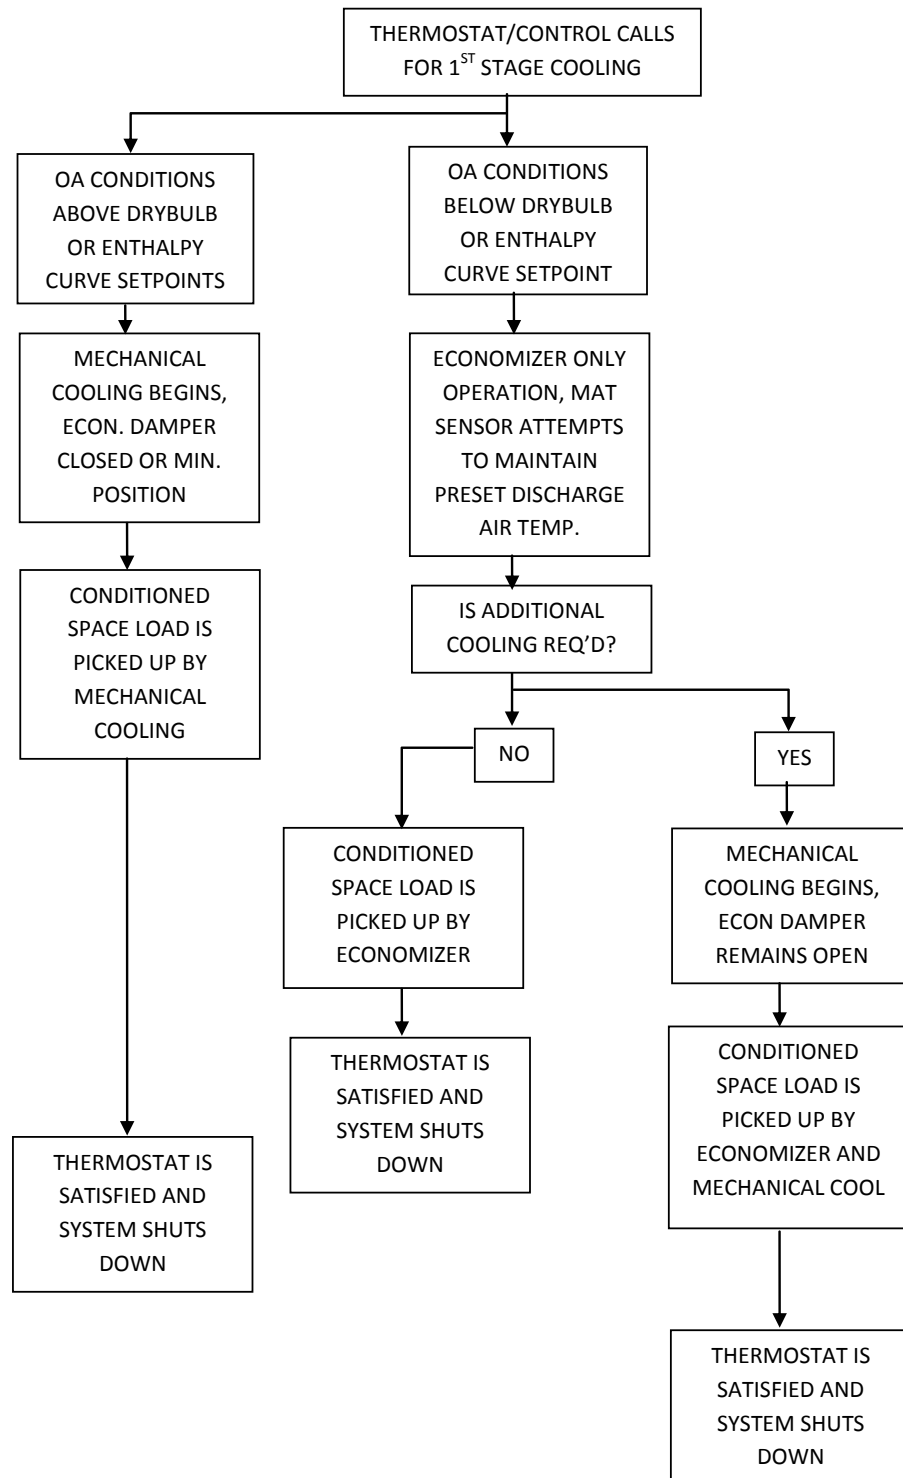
THERMOSTAT/CONTROL CALLS FOR 1$^{ST}$ STAGE COOLING

OA CONDITIONS ABOVE DRYBULB OR ENTHALPY CURVE SETPOINTS

MECHANICAL COOLING BEGINS, ECON. DAMPER CLOSED OR MIN. POSITION

CONDITIONED SPACE LOAD IS PICKED UP BY MECHANICAL COOLING

THERMOSTAT IS SATISFIED AND SYSTEM SHUTS DOWN

OA CONDITIONS BELOW DRYBULB OR ENTHALPY CURVE SETPOINT

ECONOMIZER ONLY OPERATION, MAT SENSOR ATTEMPTS TO MAINTAIN PRESET DISCHARGE AIR TEMP.

IS ADDITIONAL COOLING REQ'D?

NO

CONDITIONED SPACE LOAD IS PICKED UP BY ECONOMIZER

THERMOSTAT IS SATISFIED AND SYSTEM SHUTS DOWN

YES

MECHANICAL COOLING BEGINS, ECON DAMPER REMAINS OPEN

CONDITIONED SPACE LOAD IS PICKED UP BY ECONOMIZER AND MECHANICAL COOL

THERMOSTAT IS SATISFIED AND SYSTEM SHUTS DOWN